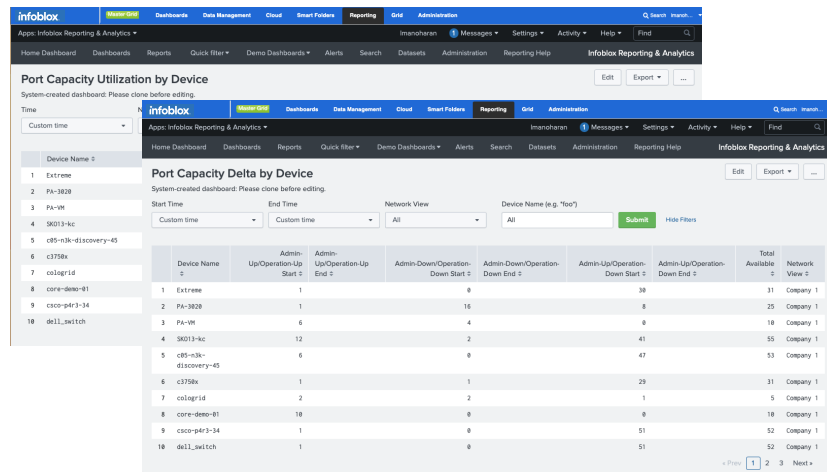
infoblox Master Grid Dashboards Data Management Cloud Smart Folders Reporting Grid Administration Search lmanoh...

Apps: Infoblox Reporting & Analytics ▾ Imanoharan 1 Messages ▾ Settings ▾ Activity ▾ Help ▾ Find

Home Dashboard Dashboards Reports Quick filter ▾ Demo Dashboards ▾ Alerts Search Datasets Administration Reporting Help Infoblox Reporting & Analytics

Port Capacity Utilization by Device

System-created dashboard: Please clone before editing.

Edit Export ▾ ...

Time

Custom time

| | Device Name ⇕ |
|---|---|
| 1 | Extreme |
| 2 | PA-3020 |
| 3 | PA-VM |
| 4 | SK013-kc |
| 5 | c05-n3k-discovery-45 |
| 6 | c3750x |
| 7 | cologrid |
| 8 | core-demo-01 |
| 9 | csco-p4r3-34 |
| 10 | dell_switch |

infoblox Master Grid Dashboards Data Management Cloud Smart Folders Reporting Grid Administration Search lmanoh...

Apps: Infoblox Reporting & Analytics ▾ Imanoharan 1 Messages ▾ Settings ▾ Activity ▾ Help ▾ Find

Home Dashboard Dashboards Reports Quick filter ▾ Demo Dashboards ▾ Alerts Search Datasets Administration Reporting Help Infoblox Reporting & Analytics

Port Capacity Delta by Device

System-created dashboard: Please clone before editing.

Edit Export ▾ ...

Start Time End Time Network View Device Name (e.g. *foo*)

Custom time Custom time All All Submit Hide Filters

| | Device Name ⇕ | Admin-Up/Operation-Up Start ⇕ | Admin-Up/Operation-Up End ⇕ | Admin-Down/Operation-Down Start ⇕ | Admin-Down/Operation-Down End ⇕ | Admin-Up/Operation-Down Start ⇕ | Admin-Up/Operation-Down End ⇕ | Total Available ⇕ | Network View ⇕ |
|---|---|---|---|---|---|---|---|---|---|
| 1 | Extreme | 1 | | 0 | | 30 | | 31 | Company 1 |
| 2 | PA-3020 | 1 | | 16 | | 8 | | 25 | Company 1 |
| 3 | PA-VM | 6 | | 4 | | 0 | | 10 | Company 1 |
| 4 | SK013-kc | 12 | | 2 | | 41 | | 55 | Company 1 |
| 5 | c05-n3k-discovery-45 | 6 | | 0 | | 47 | | 53 | Company 1 |
| 6 | c3750x | 1 | | 1 | | 29 | | 31 | Company 1 |
| 7 | cologrid | 2 | | 2 | | 1 | | 5 | Company 1 |
| 8 | core-demo-01 | 10 | | 0 | | 0 | | 10 | Company 1 |
| 9 | csco-p4r3-34 | 1 | | 0 | | 51 | | 52 | Company 1 |
| 10 | dell_switch | 1 | | 0 | | 51 | | 52 | Company 1 |

« Prev 1 2 3 Next »